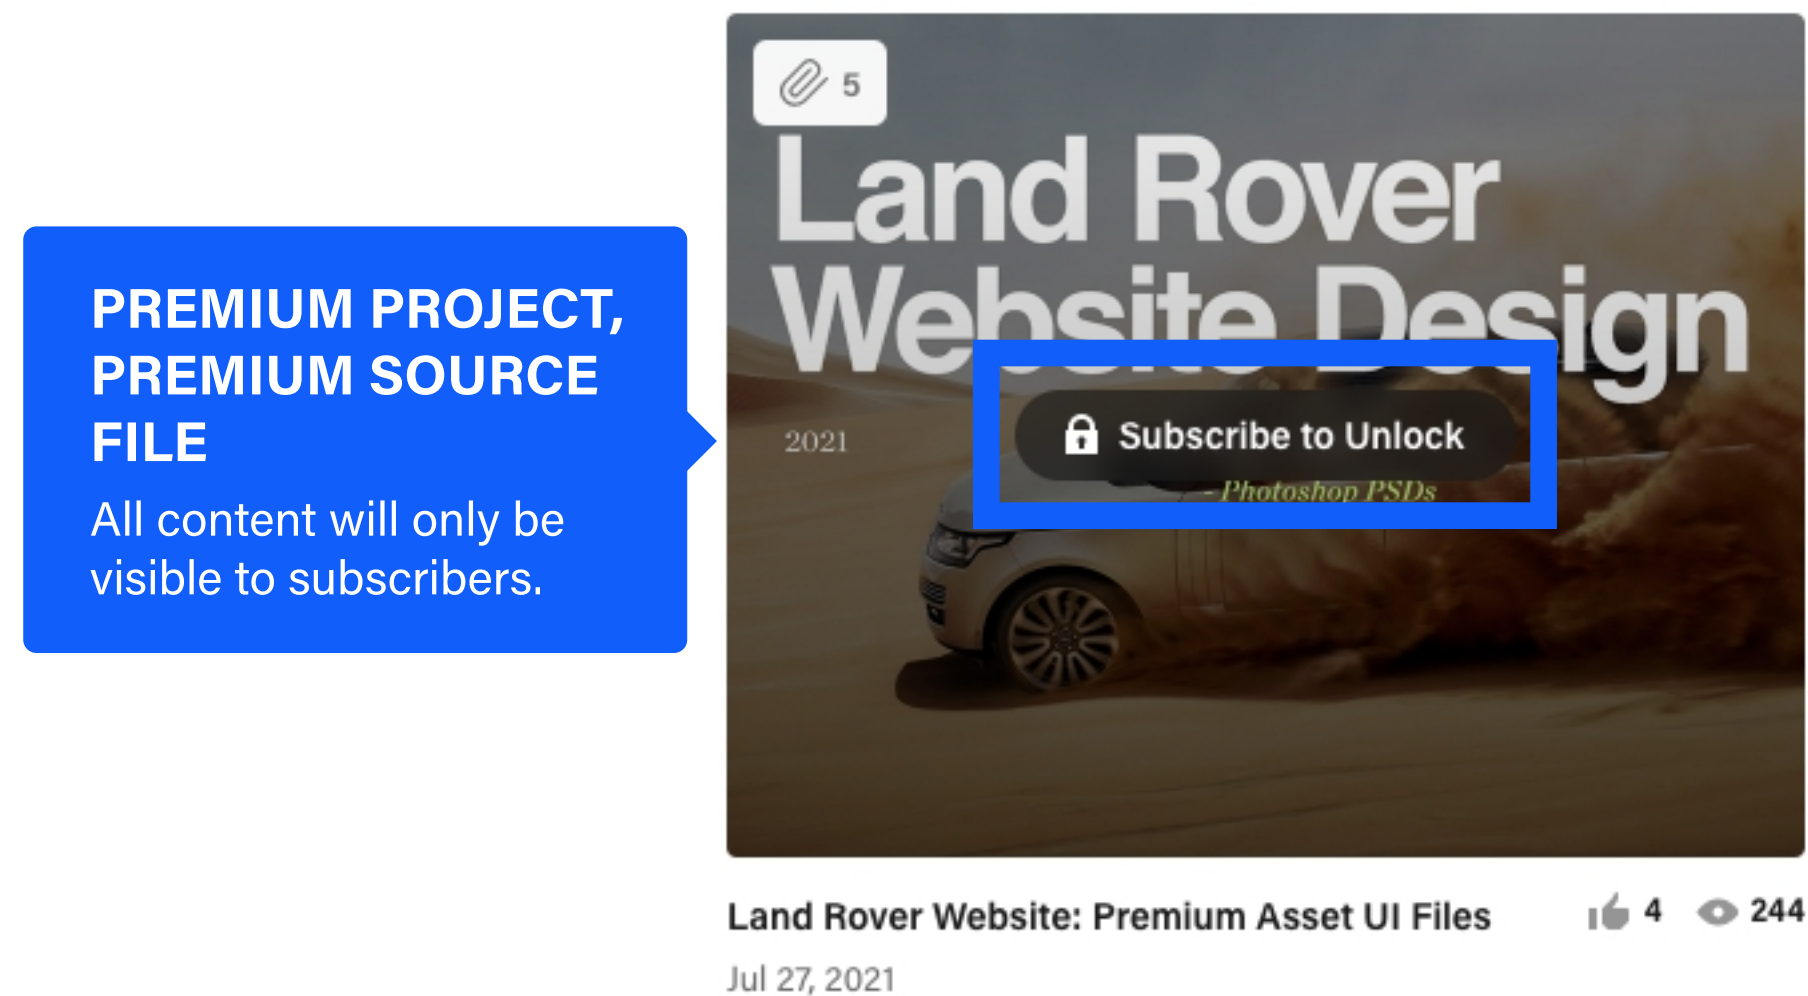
PREMIUM PROJECT, PREMIUM SOURCE FILE

All content will only be visible to subscribers.

5

Land Rover Website Design

2021

Subscribe to Unlock

- Photoshop PSDs

Land Rover Website: Premium Asset UI Files

4 244

Jul 27, 2021